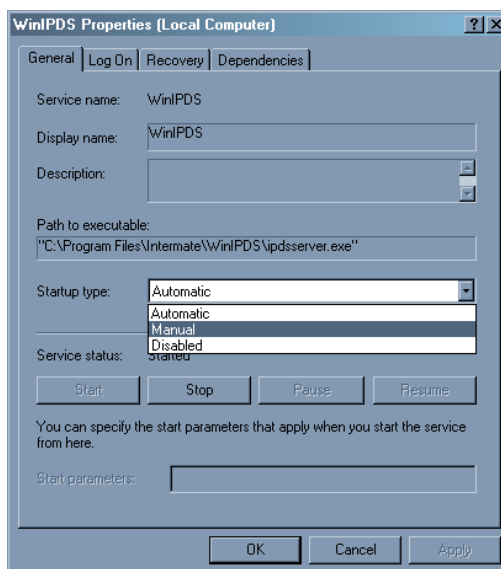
WinIPDS Properties (Local Computer)

?

X

General | Log On | Recovery | Dependencies

Service name: WinIPDS

Display name: WinIPDS

Description:

Path to executable:
"C:\Program Files\Intermate\WinIPDS\ipdsserver.exe"

Startup type: Automatic

Automatic
Manual
Disabled

Service status: Started

Start | Stop | Pause | Resume

You can specify the start parameters that apply when you start the service from here.

Start parameters:

OK | Cancel | Apply